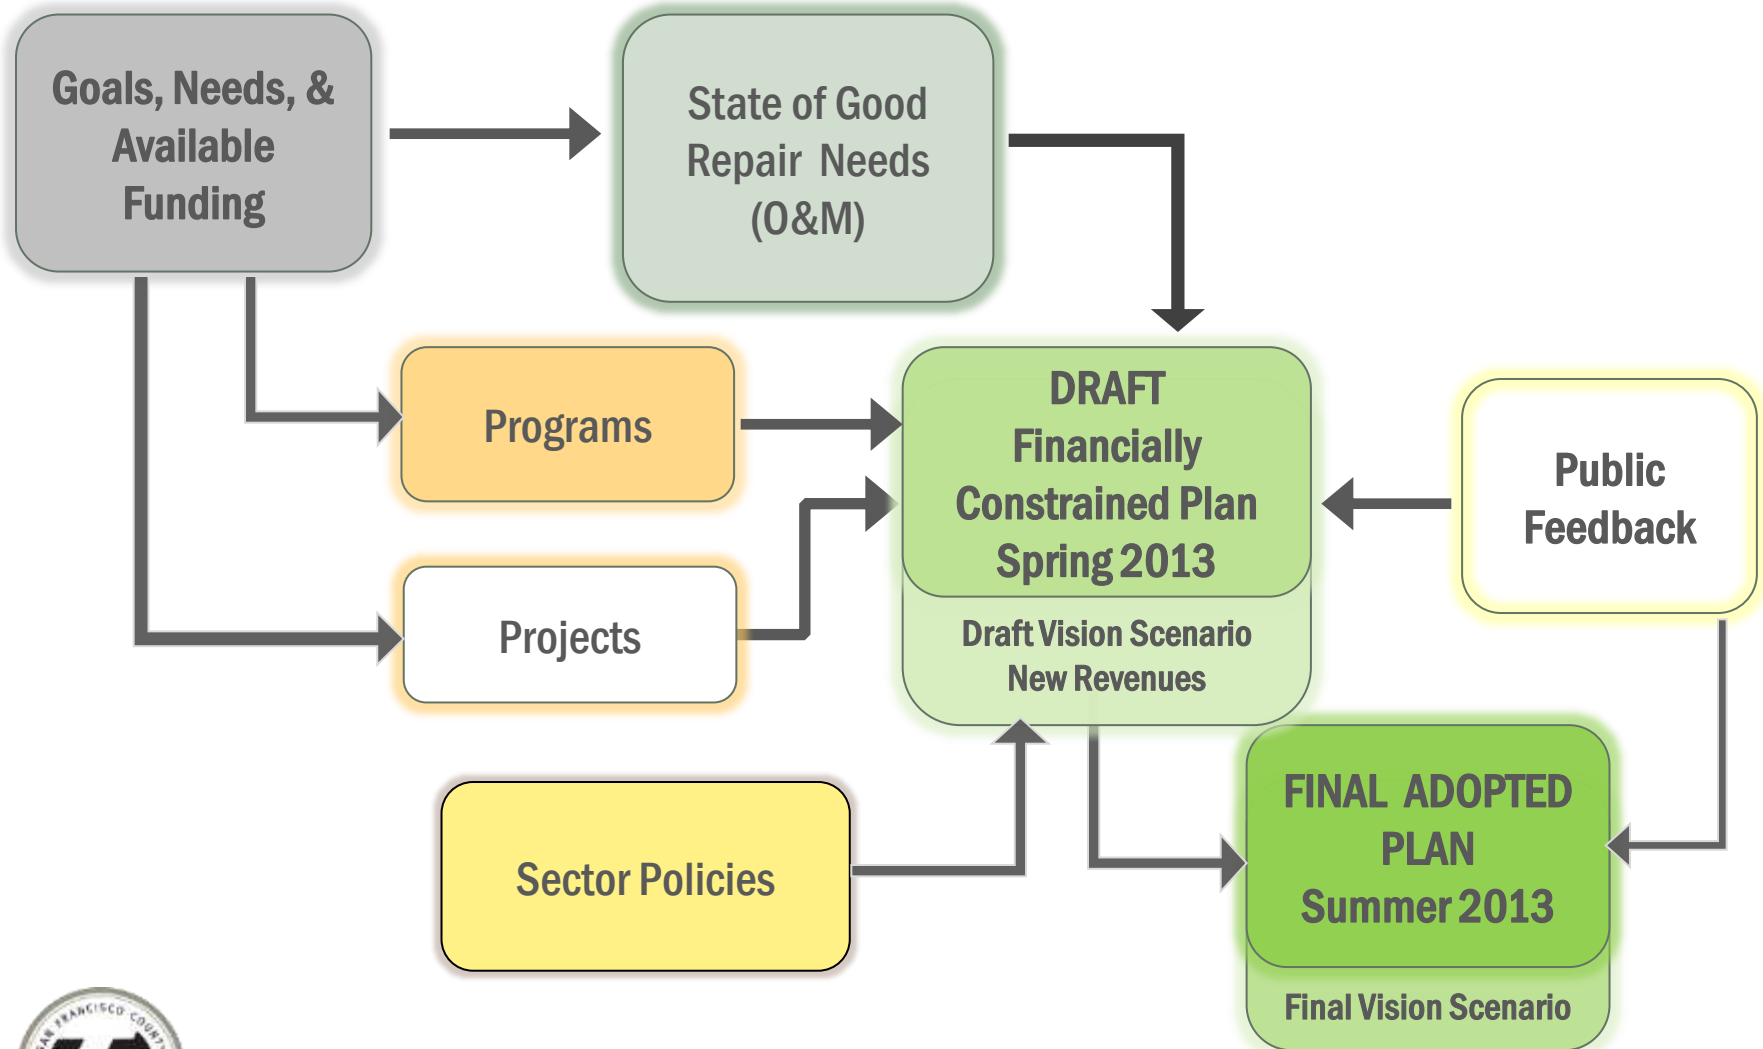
Goals, Needs, & Available Funding

State of Good Repair Needs (O&M)

Programs

Projects

DRAFT Financially Constrained Plan Spring 2013

Draft Vision Scenario New Revenues

Public Feedback

Sector Policies

FINAL ADOPTED PLAN Summer 2013

Final Vision Scenario

SAN FRANCISCO COUNTY